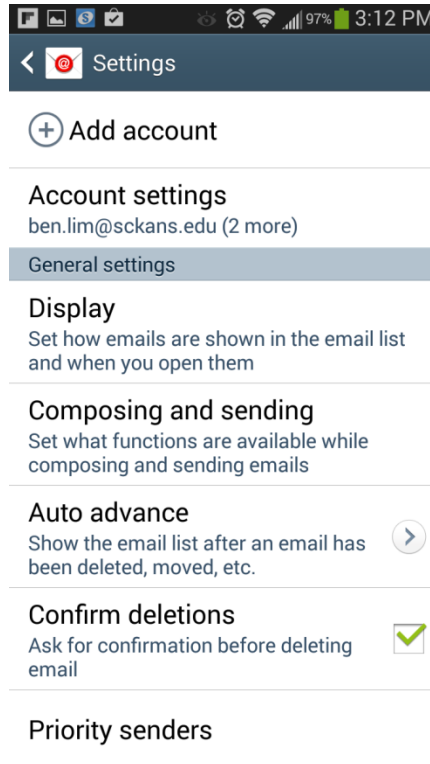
97% 3:12 PM

Settings

Add account

Account settings
ben.lim@sckans.edu (2 more)

General settings

Display
Set how emails are shown in the email list and when you open them

Composing and sending
Set what functions are available while composing and sending emails

Auto advance
Show the email list after an email has been deleted, moved, etc.

Confirm deletions
Ask for confirmation before deleting email

Priority senders